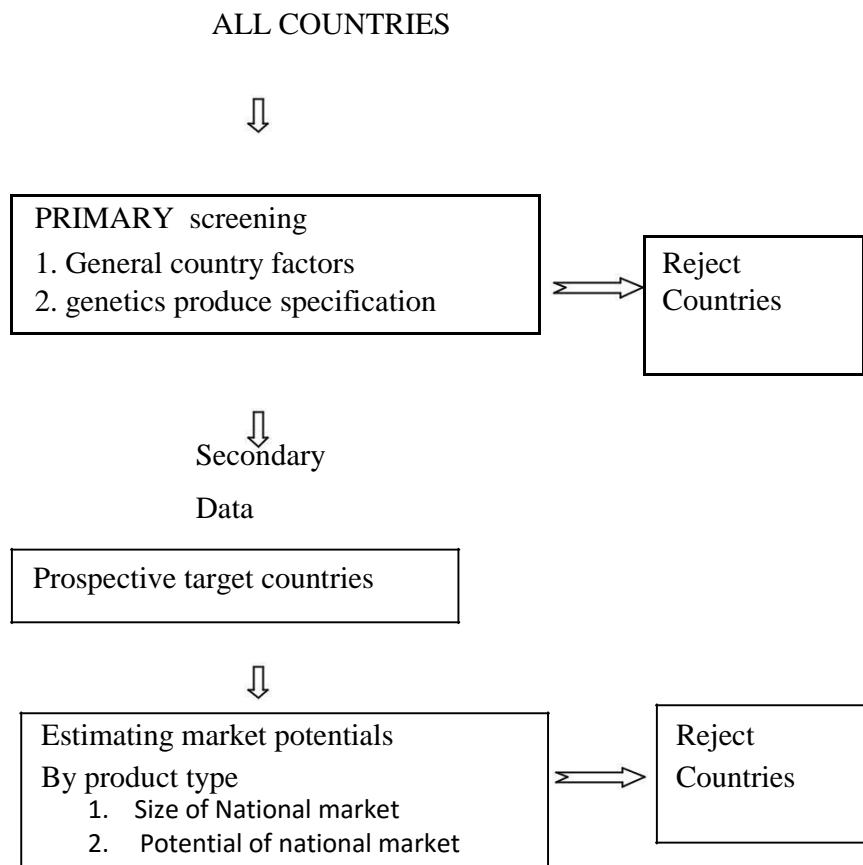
ALL COUNTRIES

PRIMARY screening
1. General country factors
2. genetics produce specification

Reject Countries

Secondary Data

Prospective target countries

Estimating market potentials
By product type
1. Size of National market
2. Potential of national market

Reject Countries